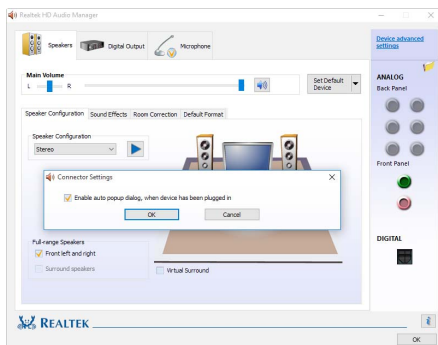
Realtek HD Audio Manager

Speakers

Digital Output

Microphone

Device advanced settings

Main Volume

L

R

Set Default Device

ANALOG

Back Panel

Speaker Configuration

Sound Effects

Room Correction

Default Format

Speaker Configuration

Stereo

Connector Settings

Enable auto popup dialog, when device has been plugged in

OK

Cancel

Front Panel

Full-range Speakers

Front left and right

Surround speakers

Virtual Surround

DIGITAL

REALTEK

OK